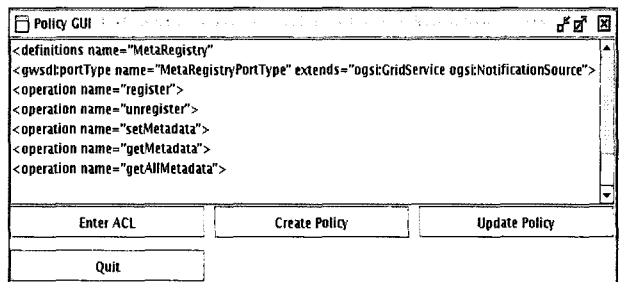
Policy GUI

<definitions name="MetaRegistry"
<gwsdl:portType name="MetaRegistryPortType" extends="ogsi:GridService ogsi:NotificationSource">
<operation name="register">
<operation name="unregister">
<operation name="setMetadata">
<operation name="getMetadata">
<operation name="getAllMetadata">

Enter ACL

Create Policy

Update Policy

Quit